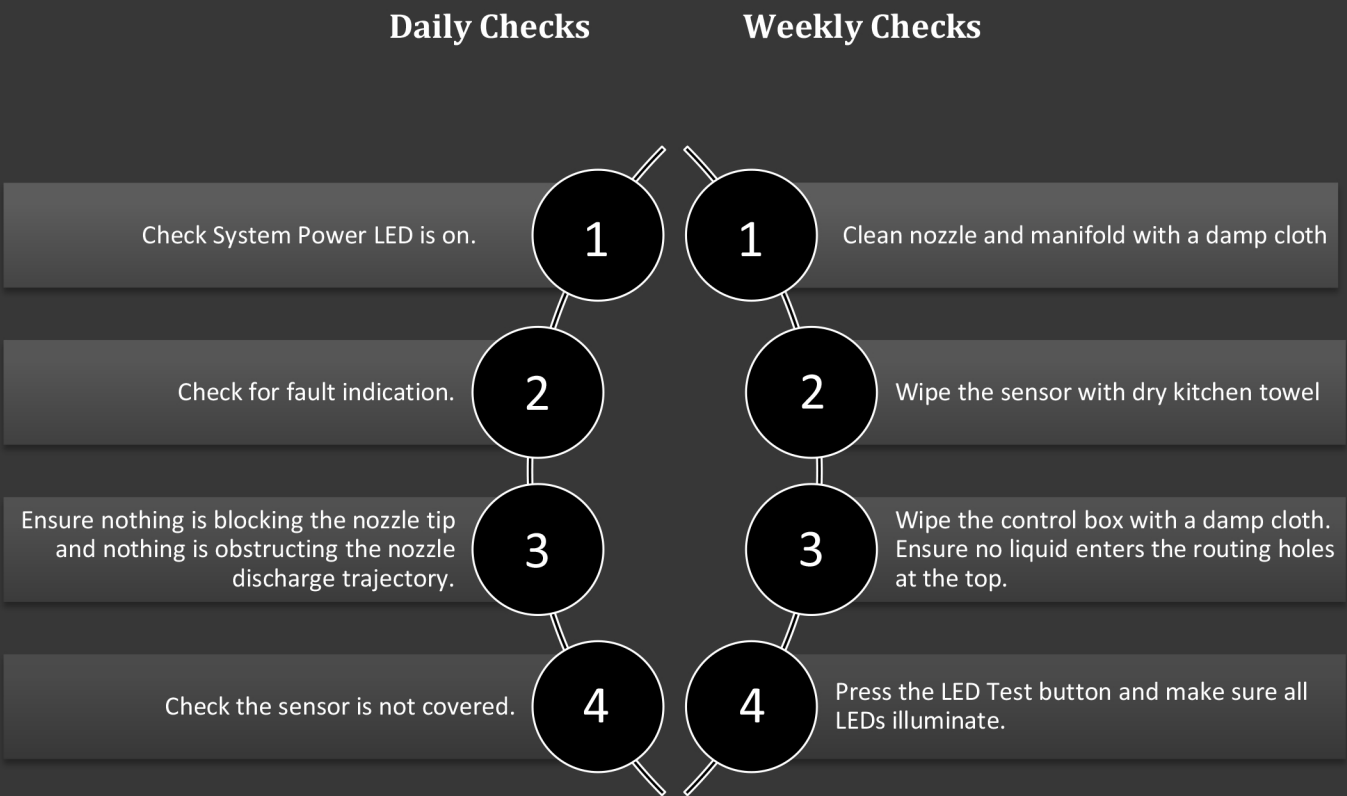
Daily Checks

1 Check System Power LED is on.

2 Check for fault indication.

3 Ensure nothing is blocking the nozzle tip and nothing is obstructing the nozzle discharge trajectory.

4 Check the sensor is not covered.

Weekly Checks

1 Clean nozzle and manifold with a damp cloth

2 Wipe the sensor with dry kitchen towel

3 Wipe the control box with a damp cloth. Ensure no liquid enters the routing holes at the top.

4 Press the LED Test button and make sure all LEDs illuminate.